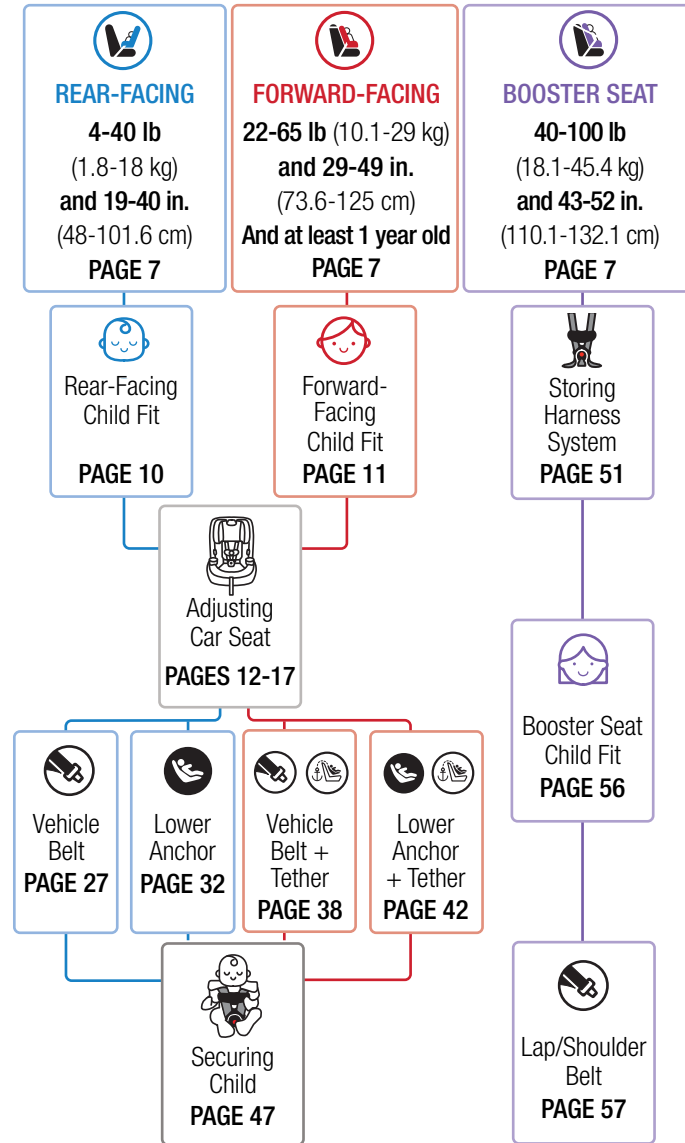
REAR-FACING
4-40 lb
(1.8-18 kg)
and 19-40 in.
(48-101.6 cm)
PAGE 7

FORWARD-FACING
22-65 lb (10.1-29 kg)
and 29-49 in.
(73.6-125 cm)
And at least 1 year old
PAGE 7

BOOSTER SEAT
40-100 lb
(18.1-45.4 kg)
and 43-52 in.
(110.1-132.1 cm)
PAGE 7

Rear-Facing Child Fit
PAGE 10

Forward-Facing Child Fit
PAGE 11

Storing Harness System
PAGE 51

Adjusting Car Seat
PAGES 12-17

Booster Seat Child Fit
PAGE 56

Vehicle Belt
PAGE 27

Lower Anchor
PAGE 32

Vehicle Belt + Tether
PAGE 38

Lower Anchor + Tether
PAGE 42

Securing Child
PAGE 47

Lap/Shoulder Belt
PAGE 57